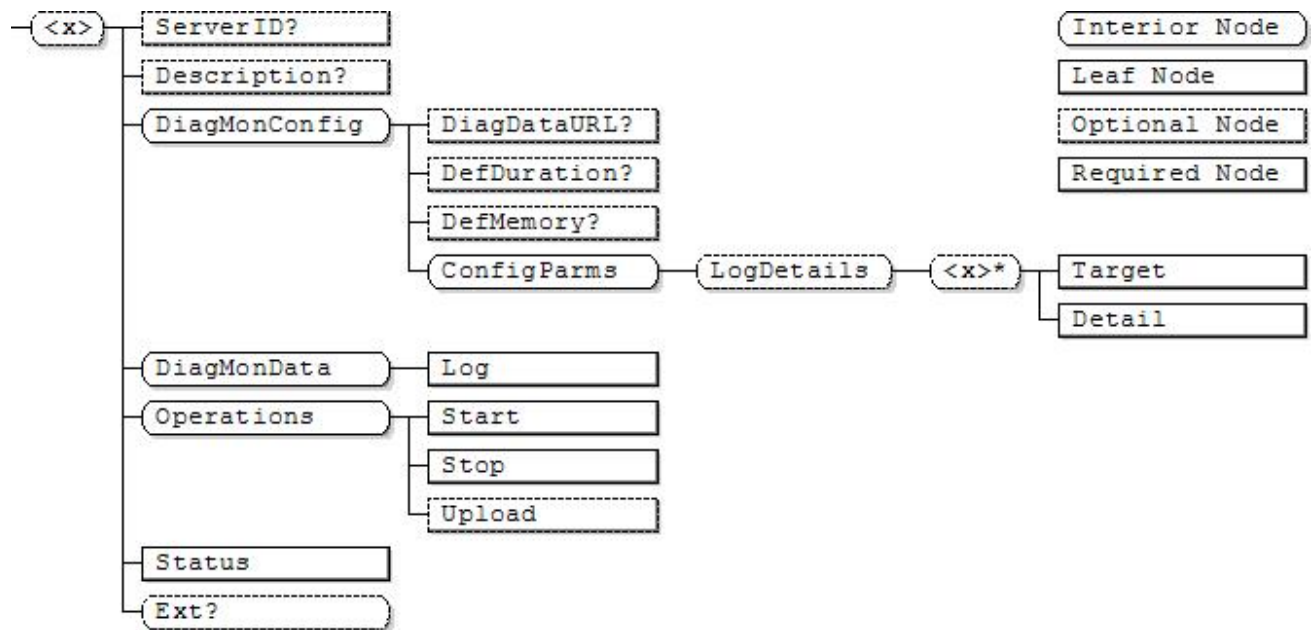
<x>
ServerID?
Description?
DiagMonConfig
DiagDataURL?
DefDuration?
DefMemory?
ConfigParms
LogDetails
<x>*
Target
Detail
DiagMonData
Log
Operations
Start
Stop
Upload
Status
Ext?

Interior Node
Leaf Node
Optional Node
Required Node